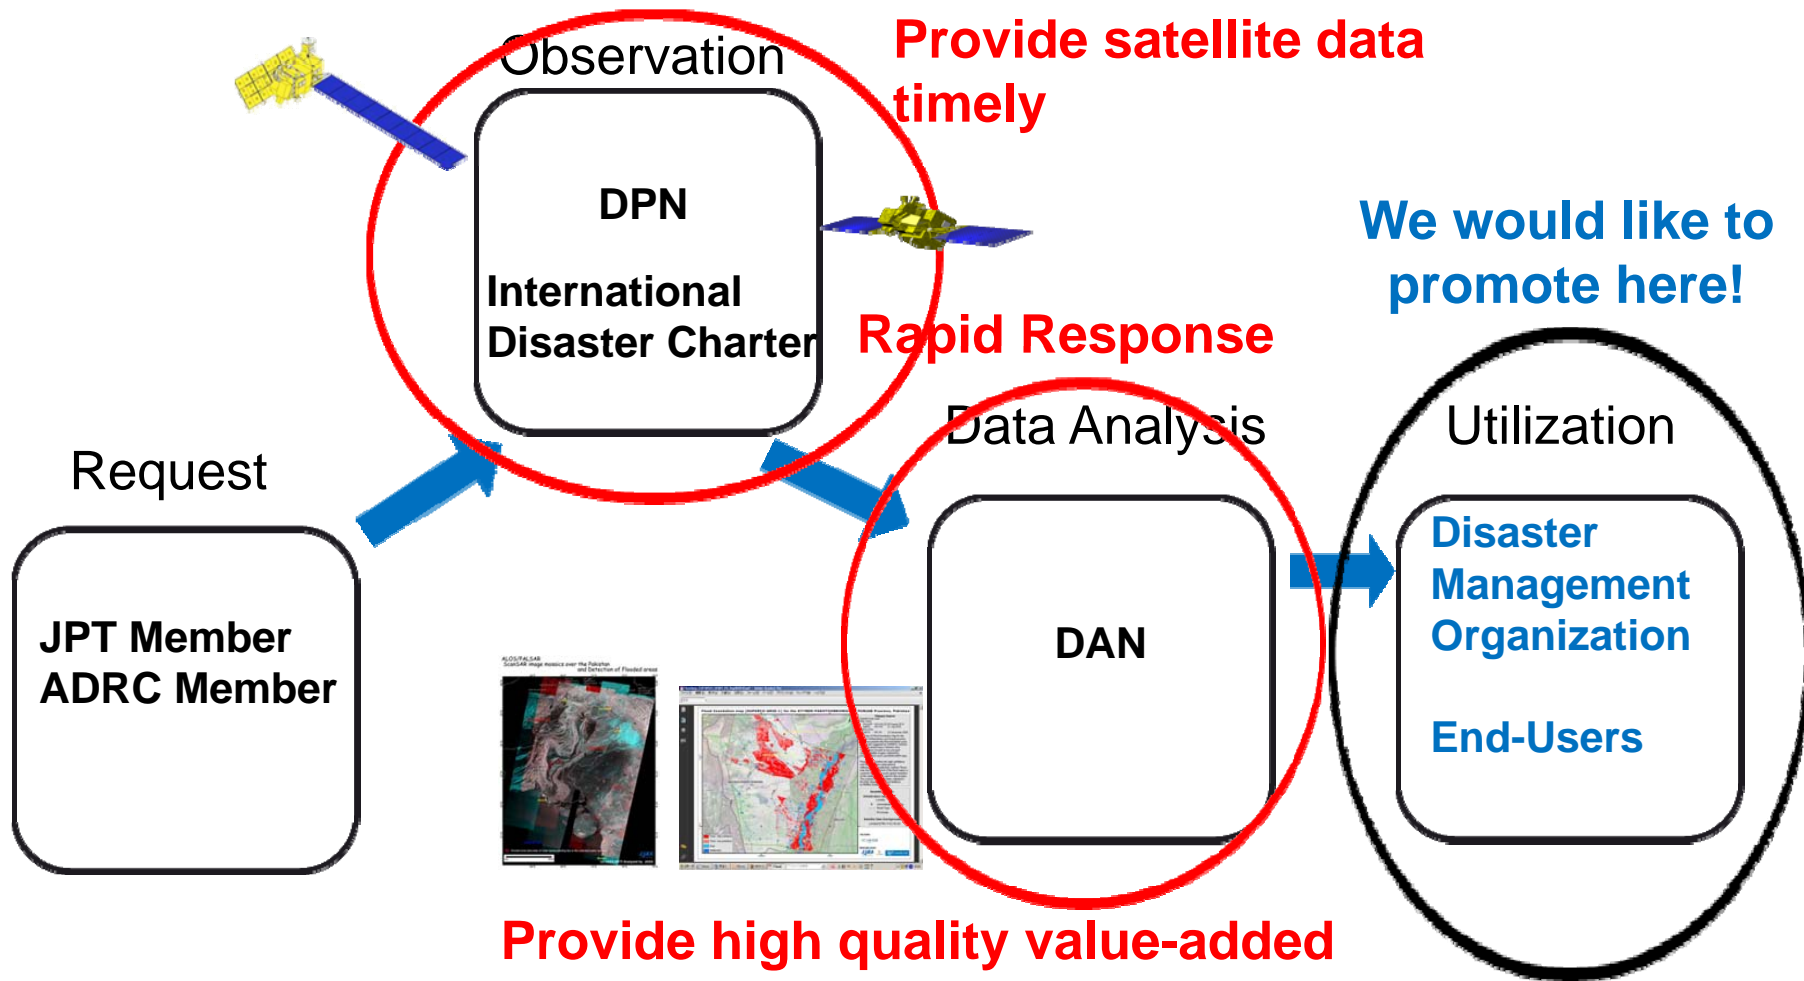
Observation

Provide satellite data timely

DPN

International Disaster Charter

We would like to promote here!

Rapid Response

Request

Data Analysis

Utilization

JPT Member
ADRC Member

DAN

Disaster Management Organization

End-Users

Provide high quality value-added